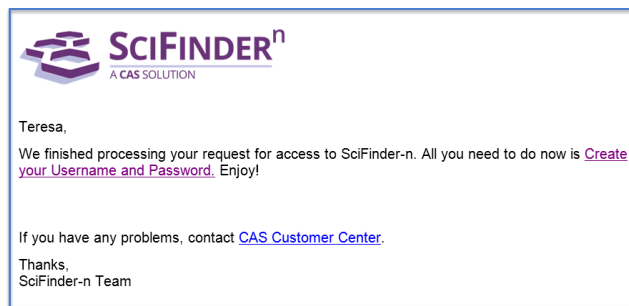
SCIFINDER$^n$
A CAS SOLUTION

Teresa,

We finished processing your request for access to SciFinder-n. All you need to do now is Create your Username and Password. Enjoy!

If you have any problems, contact CAS Customer Center.

Thanks,
SciFinder-n Team